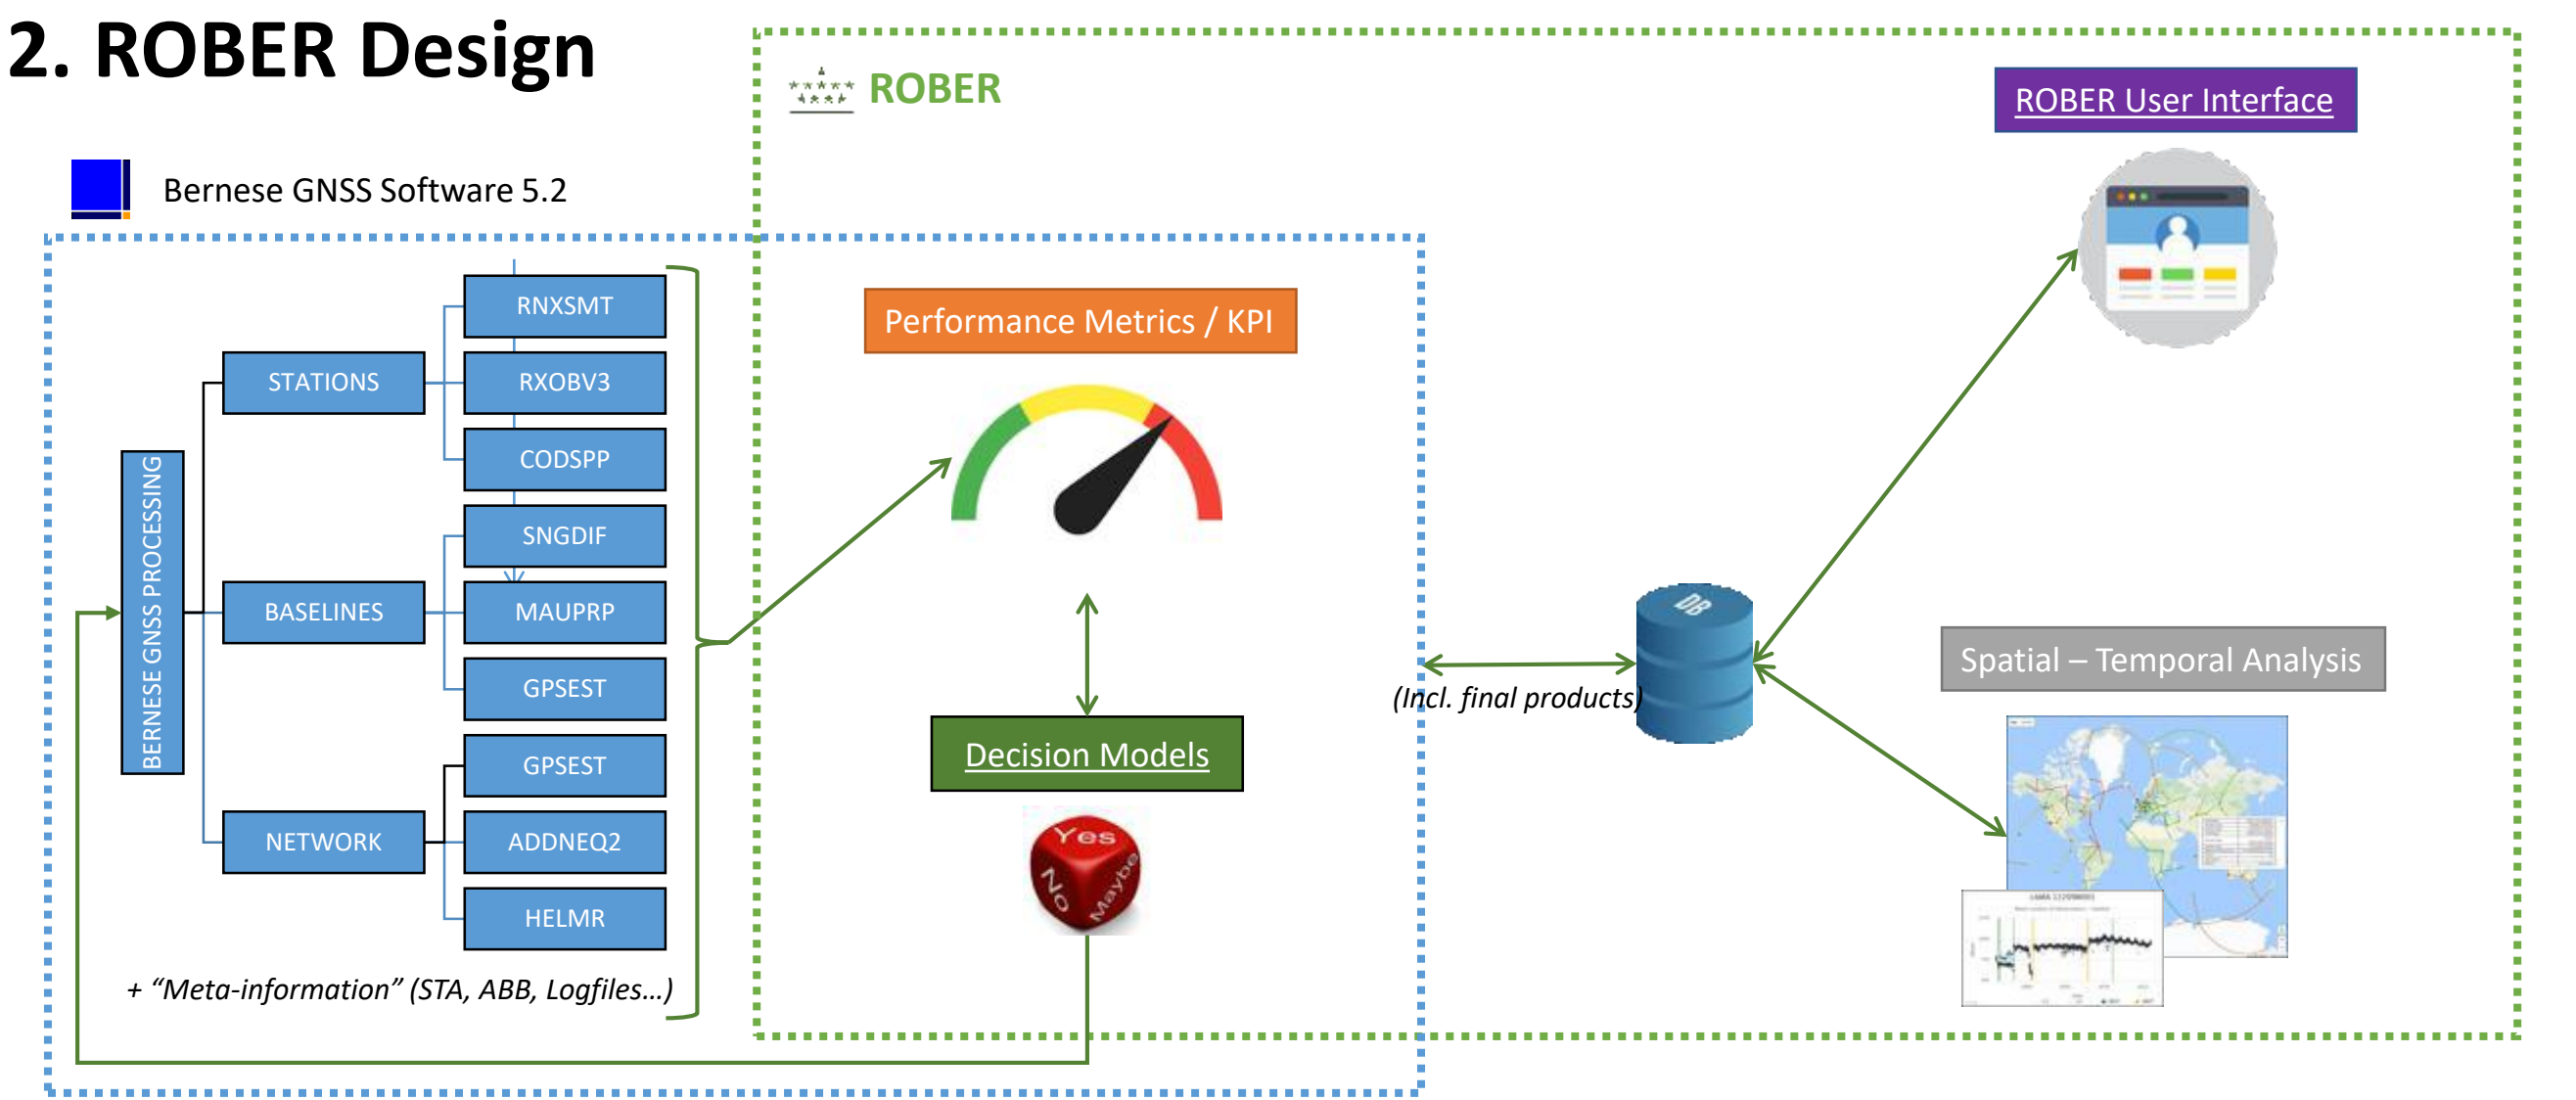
2. ROBER Design

ROBER

ROBER User Interface

Bernese GNSS Software 5.2

BERNESE GNSS PROCESSING

STATIONS

BASELINES

NETWORK

RNXSMT

RXOBV3

CODSPP

SNGDIF

MAUPRP

GPSEST

GPSEST

ADDNEQ2

HELMR

+ "Meta-information" (STA, ABB, Logfiles...)

Performance Metrics / KPI

Decision Models

Yes

No

Maybe

DB

(Incl. final products)

Spatial – Temporal Analysis